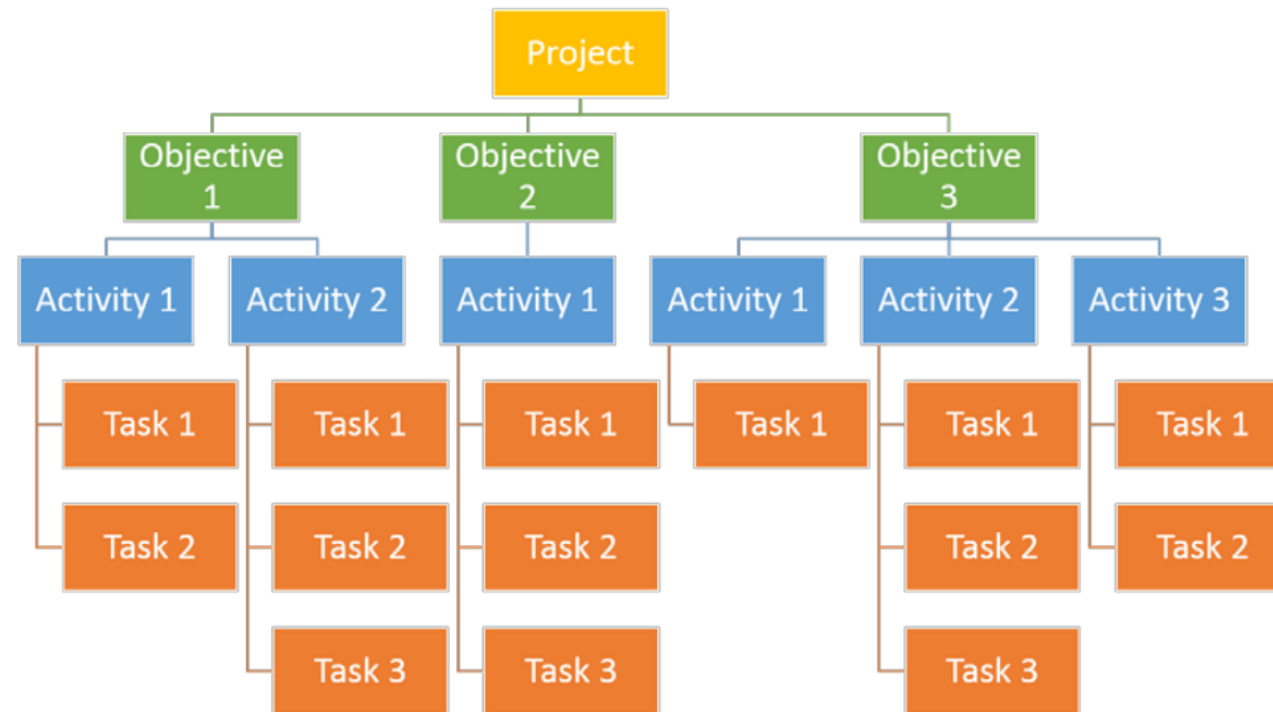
Project

Objective 1

Objective 2

Objective 3

Activity 1

Activity 2

Activity 1

Activity 1

Activity 2

Activity 3

Task 1

Task 2

Task 1

Task 2

Task 3

Task 1

Task 2

Task 3

Task 1

Task 1

Task 2

Task 3

Task 1

Task 2